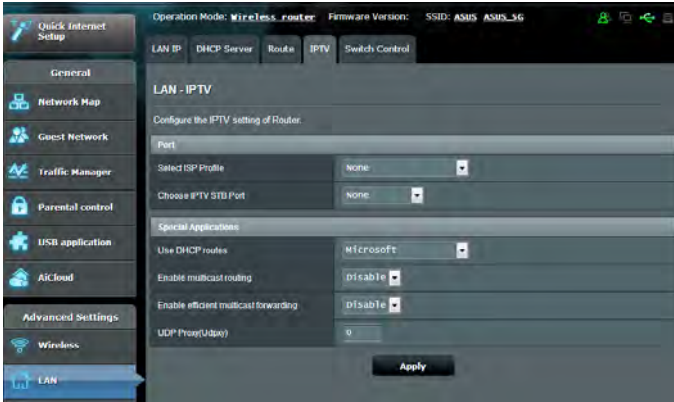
Quick Internet Setup

General

Network Map

Guest Network

Traffic Manager

Parental control

USB application

AiCloud

Advanced Settings

Wireless

LAN

Operation Mode: Wireless router Firmware Version: SSID: ASUS ASUS_5G

LAN IP | DHCP Server | Route | IPTV | Switch Control

LAN - IPTV

Configure the IPTV setting of Router.

Port

| | |
|---|---|
| Select ISP Profile | None |
| Choose IPTV STB Port | None |

Special Applications

| | |
|---|---|
| Use DHCP routes | Microsoft |
| Enable multicast routing | Disable |
| Enable efficient multicast forwarding | Disable |
| UDP Proxy(Udpxy) | 0 |

Apply